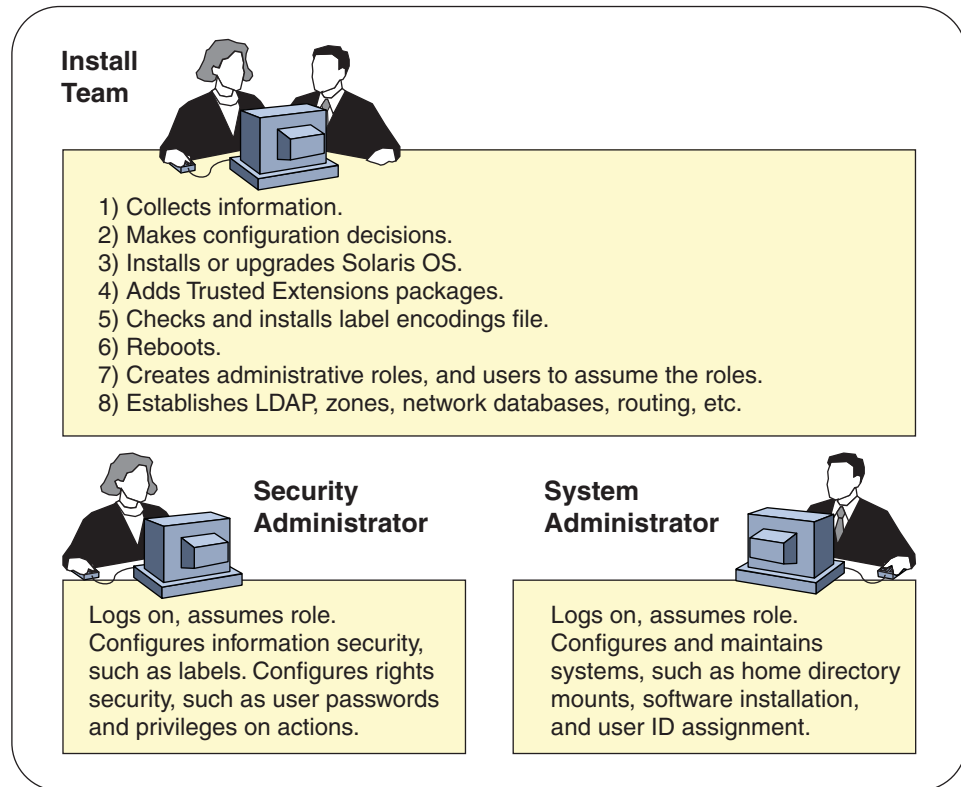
Install Team

1) Collects information.
2) Makes configuration decisions.
3) Installs or upgrades Solaris OS.
4) Adds Trusted Extensions packages.
5) Checks and installs label encodings file.
6) Reboots.
7) Creates administrative roles, and users to assume the roles.
8) Establishes LDAP, zones, network databases, routing, etc.

Security Administrator

Logs on, assumes role. Configures information security, such as labels. Configures rights security, such as user passwords and privileges on actions.

System Administrator

Logs on, assumes role. Configures and maintains systems, such as home directory mounts, software installation, and user ID assignment.